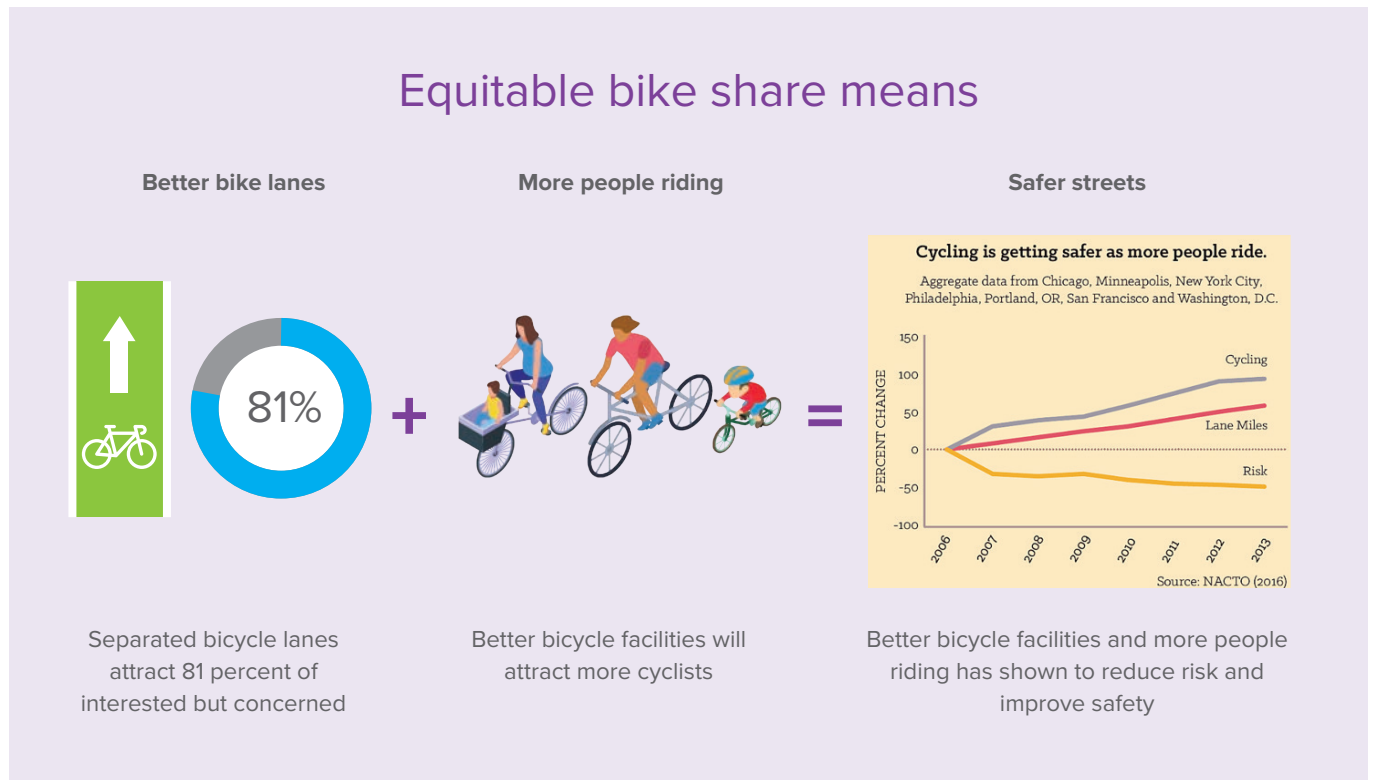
Equitable bike share means

Better bike lanes

81%

+

More people riding

=

Safer streets

Cycling is getting safer as more people ride.

Aggregate data from Chicago, Minneapolis, New York City, Philadelphia, Portland, OR, San Francisco and Washington, D.C.

150
100
50
0
-50
-100

PERCENT CHANGE

Cycling
Lane Miles
Risk

2006 2007 2008 2009 2010 2011 2012 2013

Source: NACTO (2016)

Separated bicycle lanes attract 81 percent of interested but concerned

Better bicycle facilities will attract more cyclists

Better bicycle facilities and more people riding has shown to reduce risk and improve safety